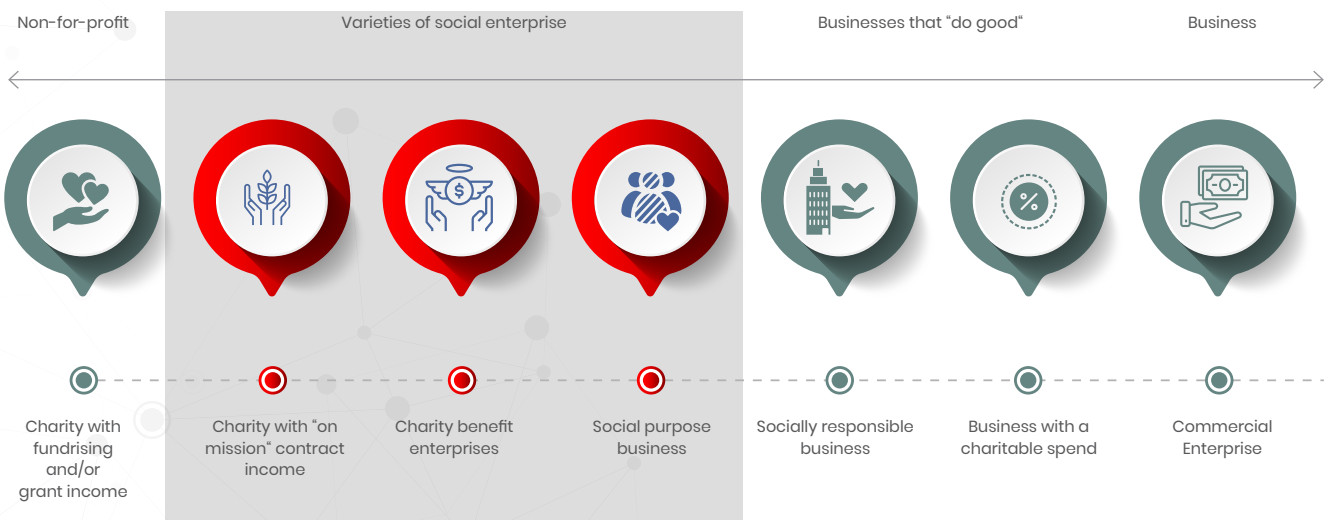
Non-for-profit

Varieties of social enterprise

Businesses that “do good“

Business

Charity with fundrising and/or grant income

Charity with “on mission“ contract income

Charity benefit enterprises

Social purpose business

Socially responsible business

Business with a charitable spend

Commercial Enterprise